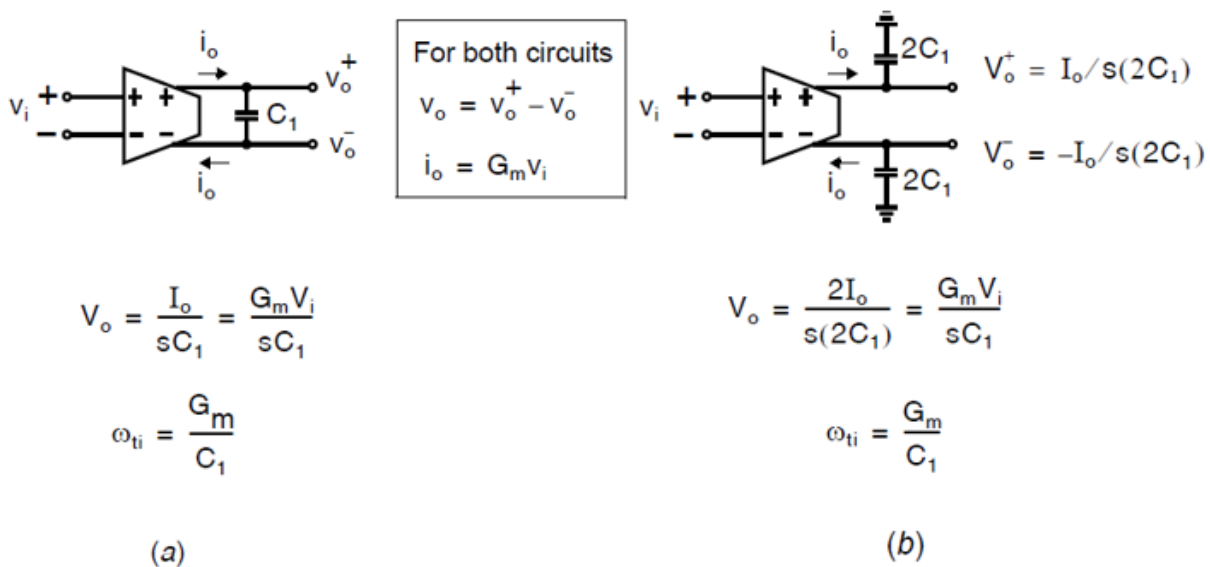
$i_o$

$v_i$ + + +

− − −

$C_1$

$v_o^+$

$v_o^-$

$i_o$

For both circuits

$v_o = v_o^+ - v_o^-$

$i_o = G_m v_i$

$i_o$

$2C_1$

$v_i$ + + +

− − −

$V_o^+ = I_o/s(2C_1)$

$V_o^- = -I_o/s(2C_1)$

$i_o$

$2C_1$

$V_o = \frac{I_o}{sC_1} = \frac{G_m V_i}{sC_1}$

$\omega_{ti} = \frac{G_m}{C_1}$

$V_o = \frac{2I_o}{s(2C_1)} = \frac{G_m V_i}{sC_1}$

$\omega_{ti} = \frac{G_m}{C_1}$

(a)

(b)